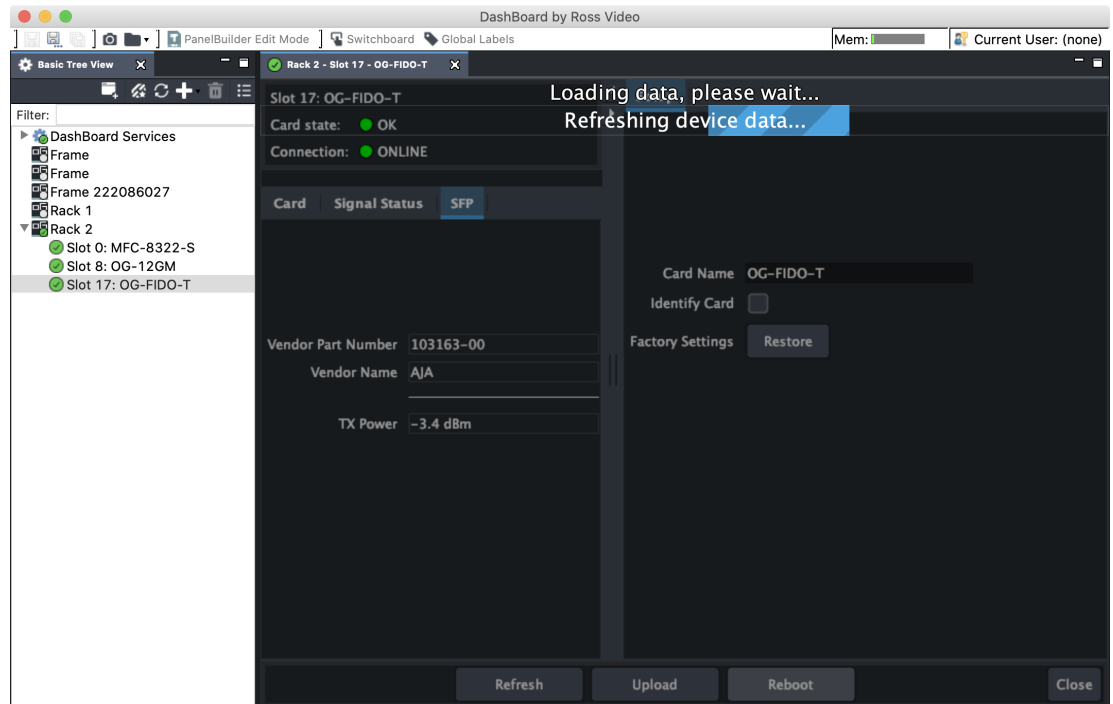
DashBoard by Ross Video

PanelBuilder Edit Mode Switchboard Global Labels Mem: Current User: (none)

Basic Tree View

Filter:

DashBoard Services
Frame
Frame
Frame 222086027
Rack 1
Rack 2
Slot 0: MFC-8322-S
Slot 8: OG-12GM
Slot 17: OG-FIDO-T

Rack 2 - Slot 17 - OG-FIDO-T

Slot 17: OG-FIDO-T
Card state: OK
Connection: ONLINE

Loading data, please wait...
Refreshing device data...

Card Signal Status SFP

Vendor Part Number 103163-00
Vendor Name AJA

TX Power -3.4 dBm

Card Name OG-FIDO-T
Identify Card
Factory Settings Restore

Refresh Upload Reboot Close